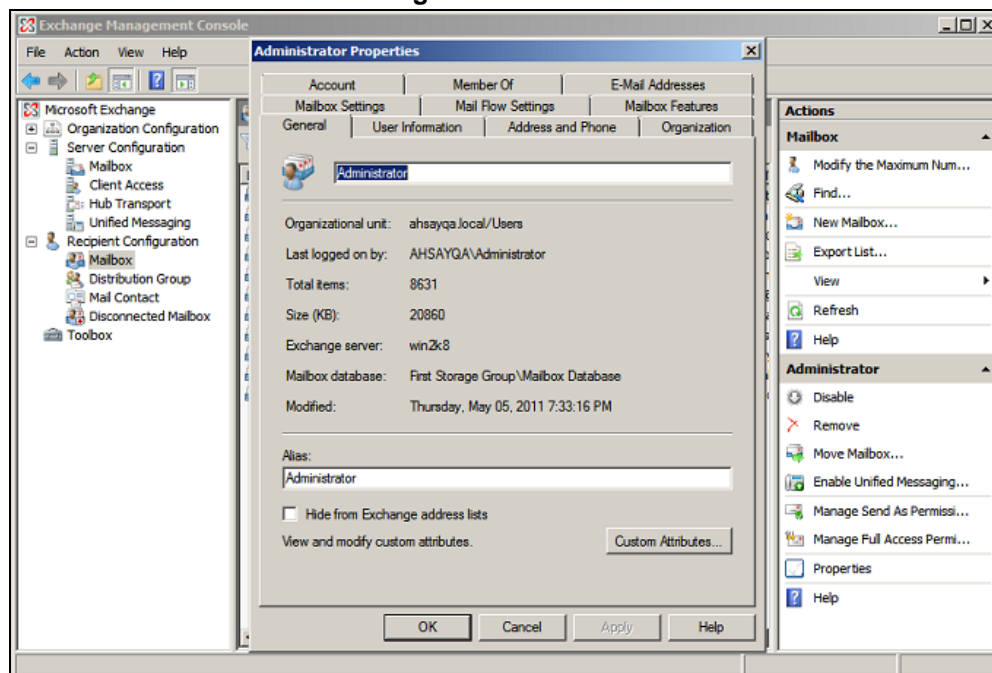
Exchange Management Console

File Action View Help

Microsoft Exchange
Organization Configuration
Server Configuration
Mailbox
Client Access
Hub Transport
Unified Messaging
Recipient Configuration
Mailbox
Distribution Group
Mail Contact
Disconnected Mailbox
Toolbox

Administrator Properties

Account | Member Of | E-Mail Addresses
Mailbox Settings | Mail Flow Settings | Mailbox Features
General | User Information | Address and Phone | Organization

Administrator

| | |
|---|---|
| Organizational unit: | ahsayqa.local/Users |
| Last logged on by: | AHSAYQA\Administrator |
| Total items: | 8631 |
| Size (KB): | 20860 |
| Exchange server: | win2k8 |
| Mailbox database: | First Storage Group\Mailbox Database |
| Modified: | Thursday, May 05, 2011 7:33:16 PM |

Alias:
Administrator

Hide from Exchange address lists

View and modify custom attributes. Custom Attributes...

OK Cancel Apply Help

Actions
Mailbox
Modify the Maximum Num...
Find...
New Mailbox...
Export List...
View
Refresh
Help
Administrator
Disable
Remove
Move Mailbox...
Enable Unified Messaging...
Manage Send As Permissi...
Manage Full Access Permi...
Properties
Help